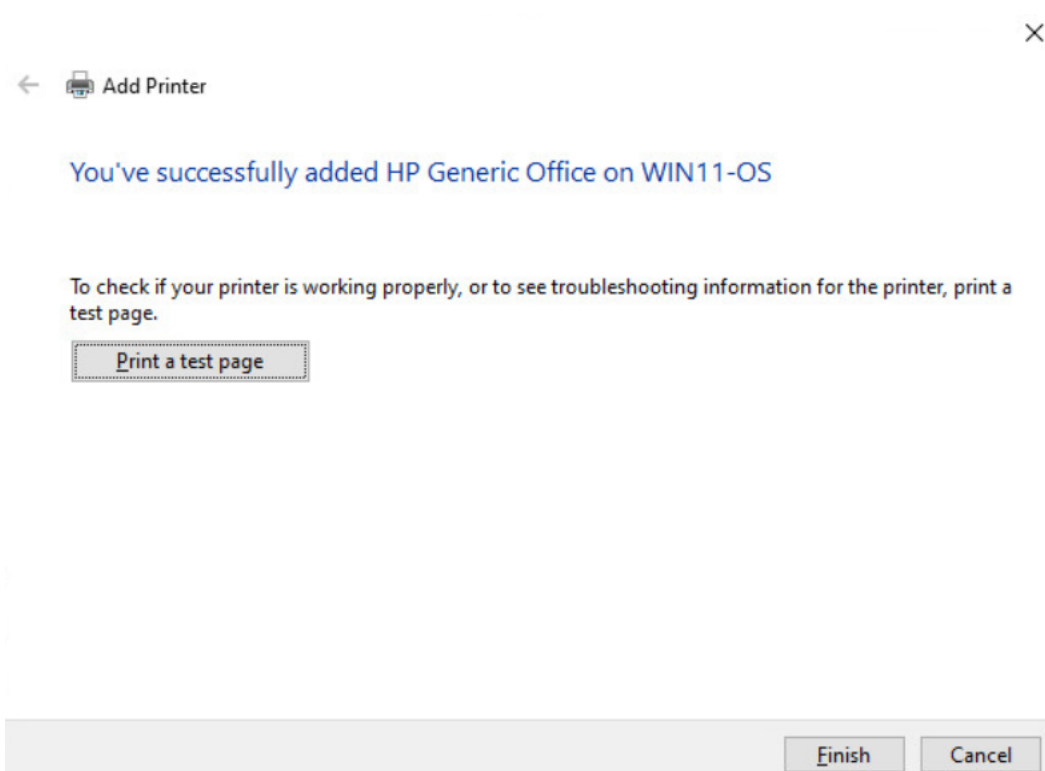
Add Printer

You've successfully added HP Generic Office on WIN11-OS

To check if your printer is working properly, or to see troubleshooting information for the printer, print a test page.

Print a test page

Finish Cancel